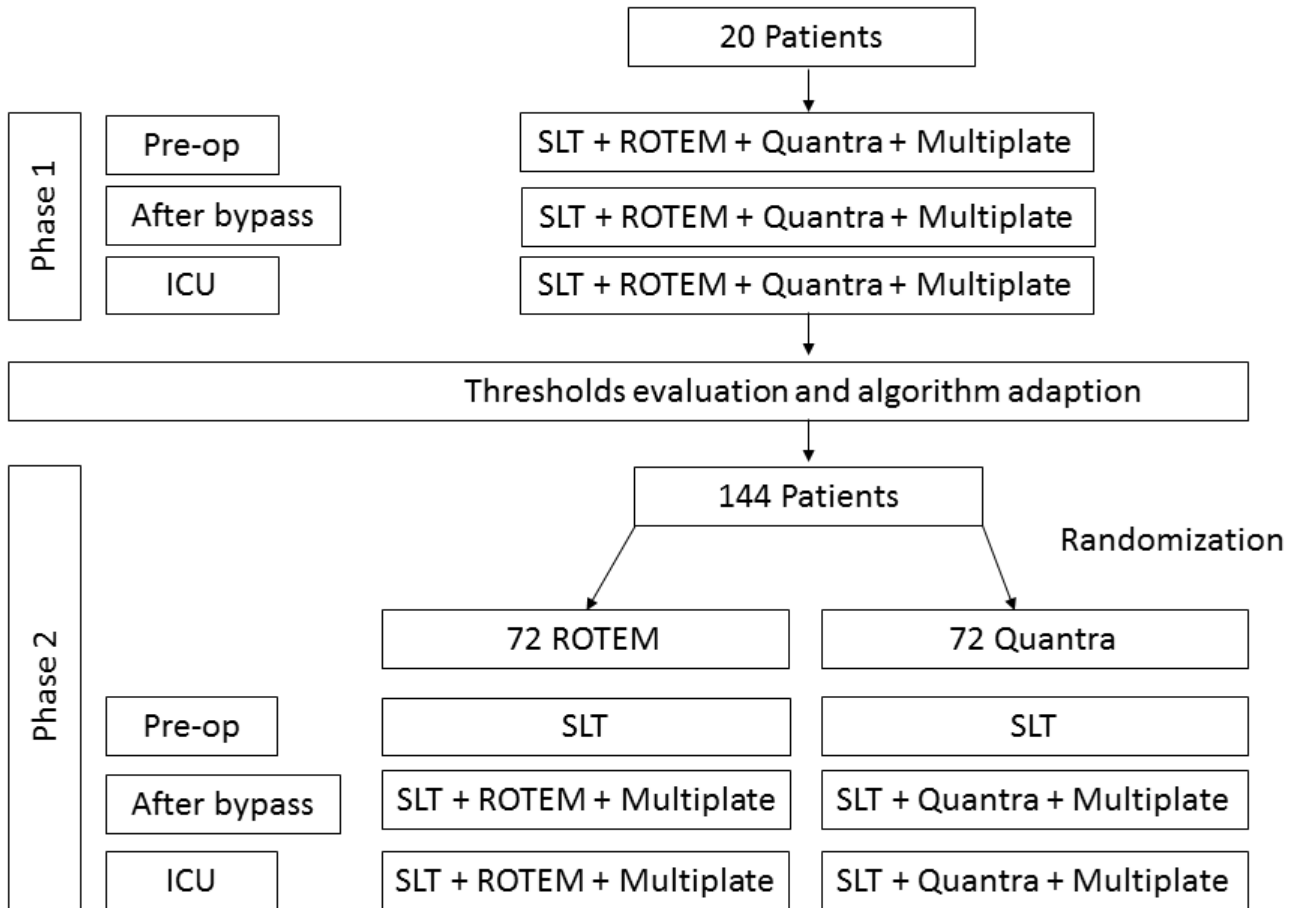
20 Patients

Phase 1

Pre-op

SLT + ROTEM + Quantra + Multiplate

After bypass

SLT + ROTEM + Quantra + Multiplate

ICU

SLT + ROTEM + Quantra + Multiplate

Thresholds evaluation and algorithm adaption

Phase 2

144 Patients

Randomization

72 ROTEM

72 Quantra

Pre-op

SLT

SLT

After bypass

SLT + ROTEM + Multiplate

SLT + Quantra + Multiplate

ICU

SLT + ROTEM + Multiplate

SLT + Quantra + Multiplate